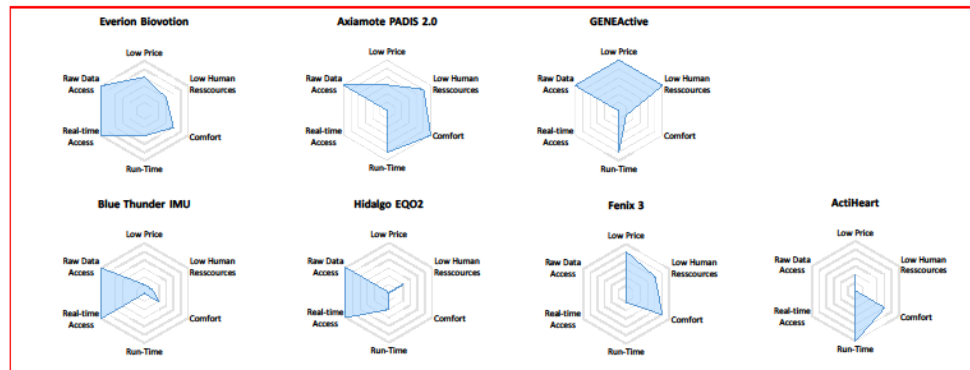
Everion Biovotion
Low Price
Low Human Resscources
Comfort
Run-Time
Real-time Access
Raw Data Access

Axiamote PADIS 2.0
Low Price
Low Human Resscources
Comfort
Run-Time
Real-time Access
Raw Data Access

GENEActive
Low Price
Low Human Resscources
Comfort
Run-Time
Real-time Access
Raw Data Access

Blue Thunder IMU
Low Price
Low Human Resscources
Comfort
Run-Time
Real-time Access
Raw Data Access

Hidalgo EQO2
Low Price
Low Human Resscources
Comfort
Run-Time
Real-time Access
Raw Data Access

Fenix 3
Low Price
Low Human Resscources
Comfort
Run-Time
Real-time Access
Raw Data Access

ActiHeart
Low Price
Low Human Resscources
Comfort
Run-Time
Real-time Access
Raw Data Access